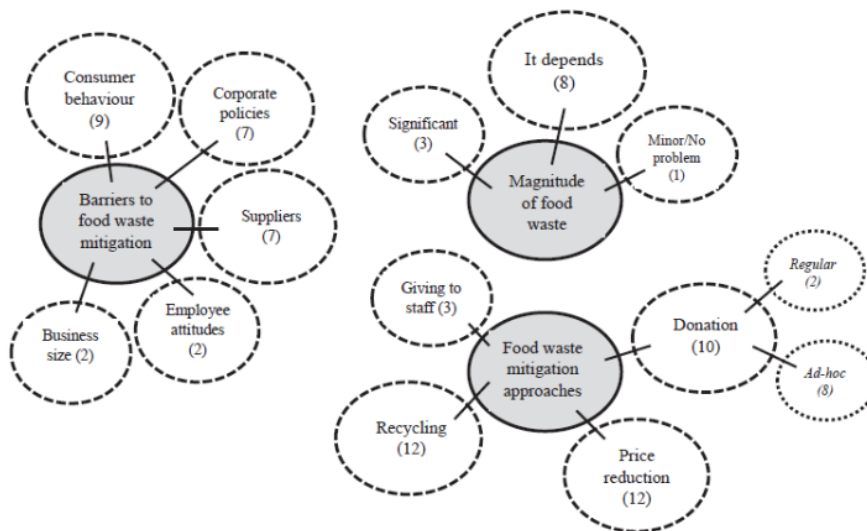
Consumer behaviour (9)

Corporate policies (7)

Barriers to food waste mitigation

Suppliers (7)

Business size (2)

Employee attitudes (2)

It depends (8)

Significant (3)

Minor/No problem (1)

Magnitude of food waste

Regular (2)

Giving to staff (3)

Donation (10)

Food waste mitigation approaches

Ad-hoc (8)

Recycling (12)

Price reduction (12)